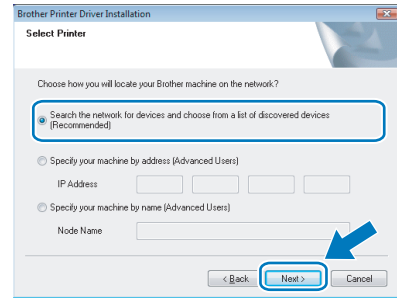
Brother Printer Driver Installation

Select Printer

Choose how you will locate your Brother machine on the network?

Search the network for devices and choose from a list of discovered devices (Recommended)

Specify your machine by address (Advanced Users)

IP Address

Specify your machine by name (Advanced Users)

Node Name

< Back

Next >

Cancel